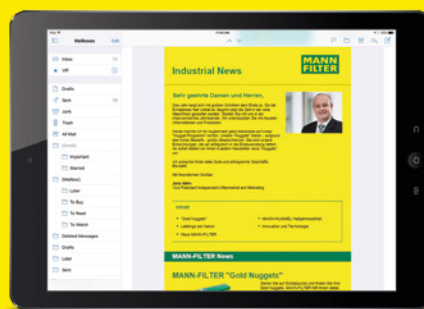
Mailboxes
Edit
Inbox
VIP
Drafts
Sent
Junk
Trash
All Mail
[Gmail]
Important
Starred
[Mailbox]
Later
To Buy
To Read
To Watch
Deleted Messages
Drafts
Later
Sent

Industrial News
MANN FILTER

Sehr geehrte Damen und Herren,

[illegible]

Inhalt
"Gold Nuggets"
Leistung par Nature
Neue MANN-FILTER
MANN+HUMMEL Hatzgruppenbau
Innovation und Technologie

MANN-FILTER News

MANN-FILTER "Gold Nuggets"
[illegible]